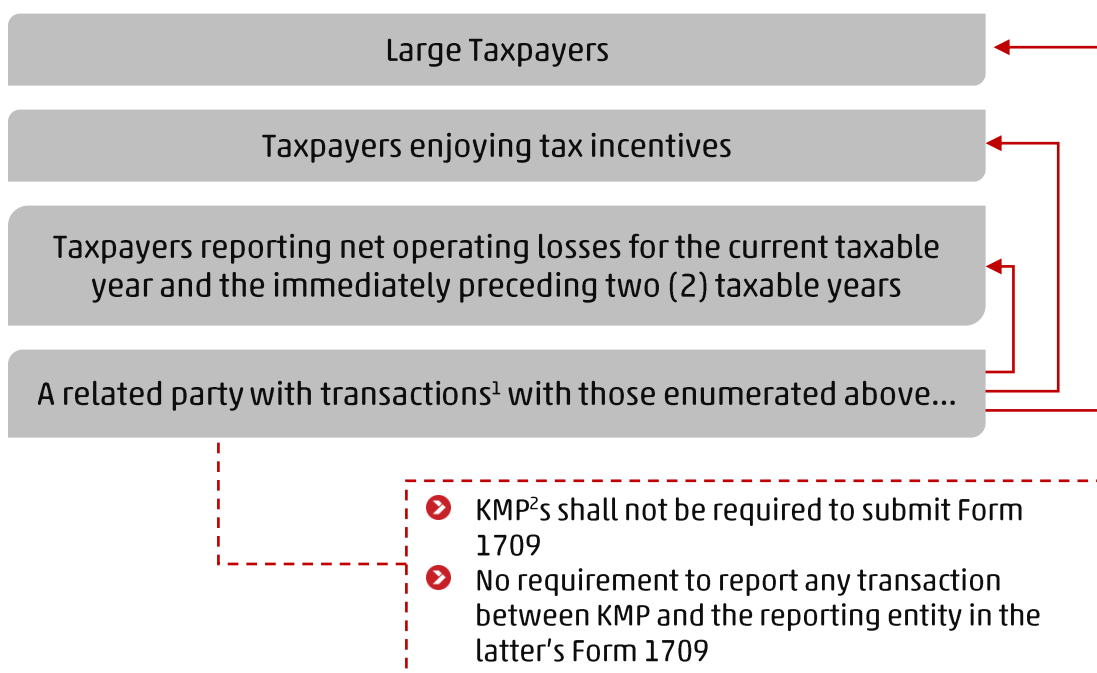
Large Taxpayers

Taxpayers enjoying tax incentives

Taxpayers reporting net operating losses for the current taxable year and the immediately preceding two (2) taxable years

A related party with transactions$^1$ with those enumerated above…

KMP$^2$s shall not be required to submit Form 1709

No requirement to report any transaction between KMP and the reporting entity in the latter's Form 1709